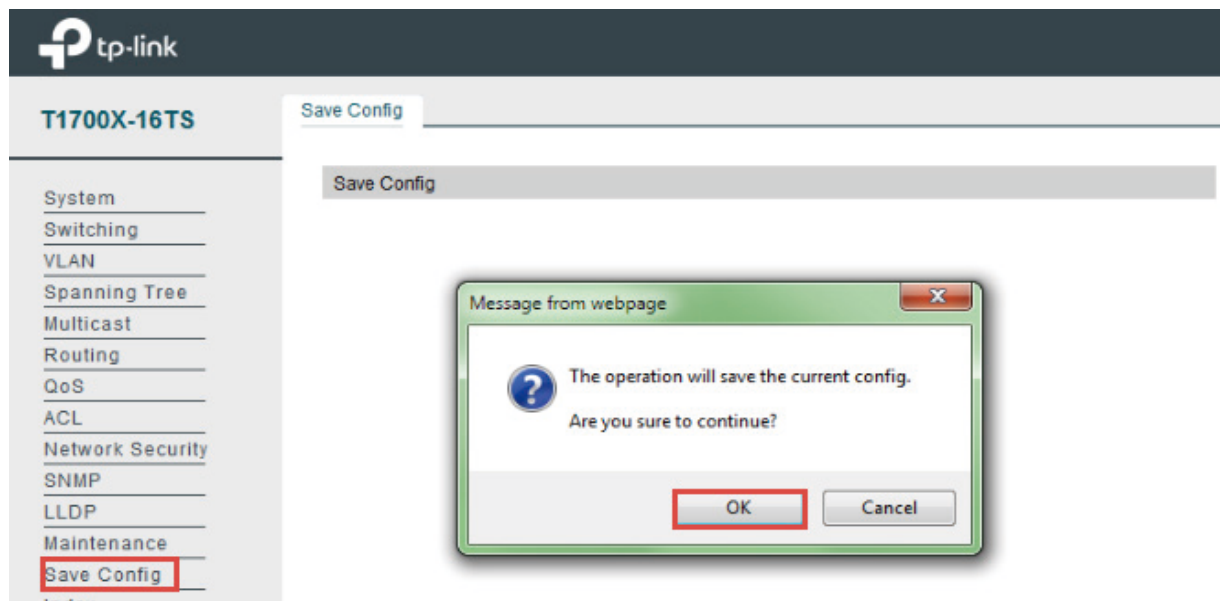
tp-link

T1700X-16TS

System
Switching
VLAN
Spanning Tree
Multicast
Routing
QoS
ACL
Network Security
SNMP
LLDP
Maintenance
Save Config
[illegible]

Save Config

Save Config

Message from webpage

x

?

The operation will save the current config.

Are you sure to continue?

OK

Cancel